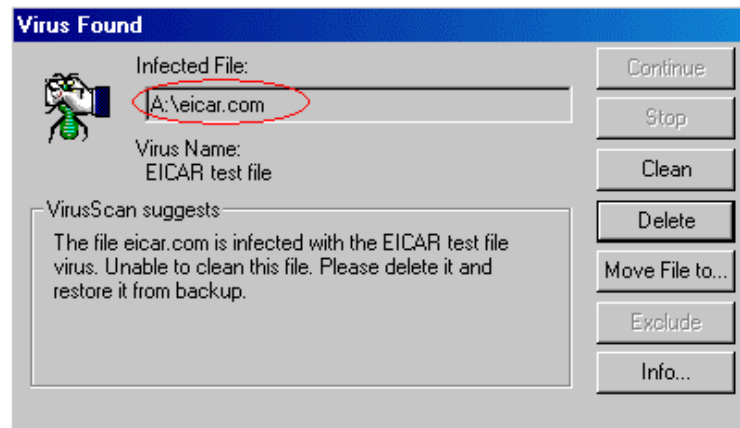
Virus Found

Infected File:

A:\eicar.com

Virus Name:
EICAR test file

VirusScan suggests

The file eicar.com is infected with the EICAR test file virus. Unable to clean this file. Please delete it and restore it from backup.

Continue

Stop

Clean

Delete

Move File to...

Exclude

Info...